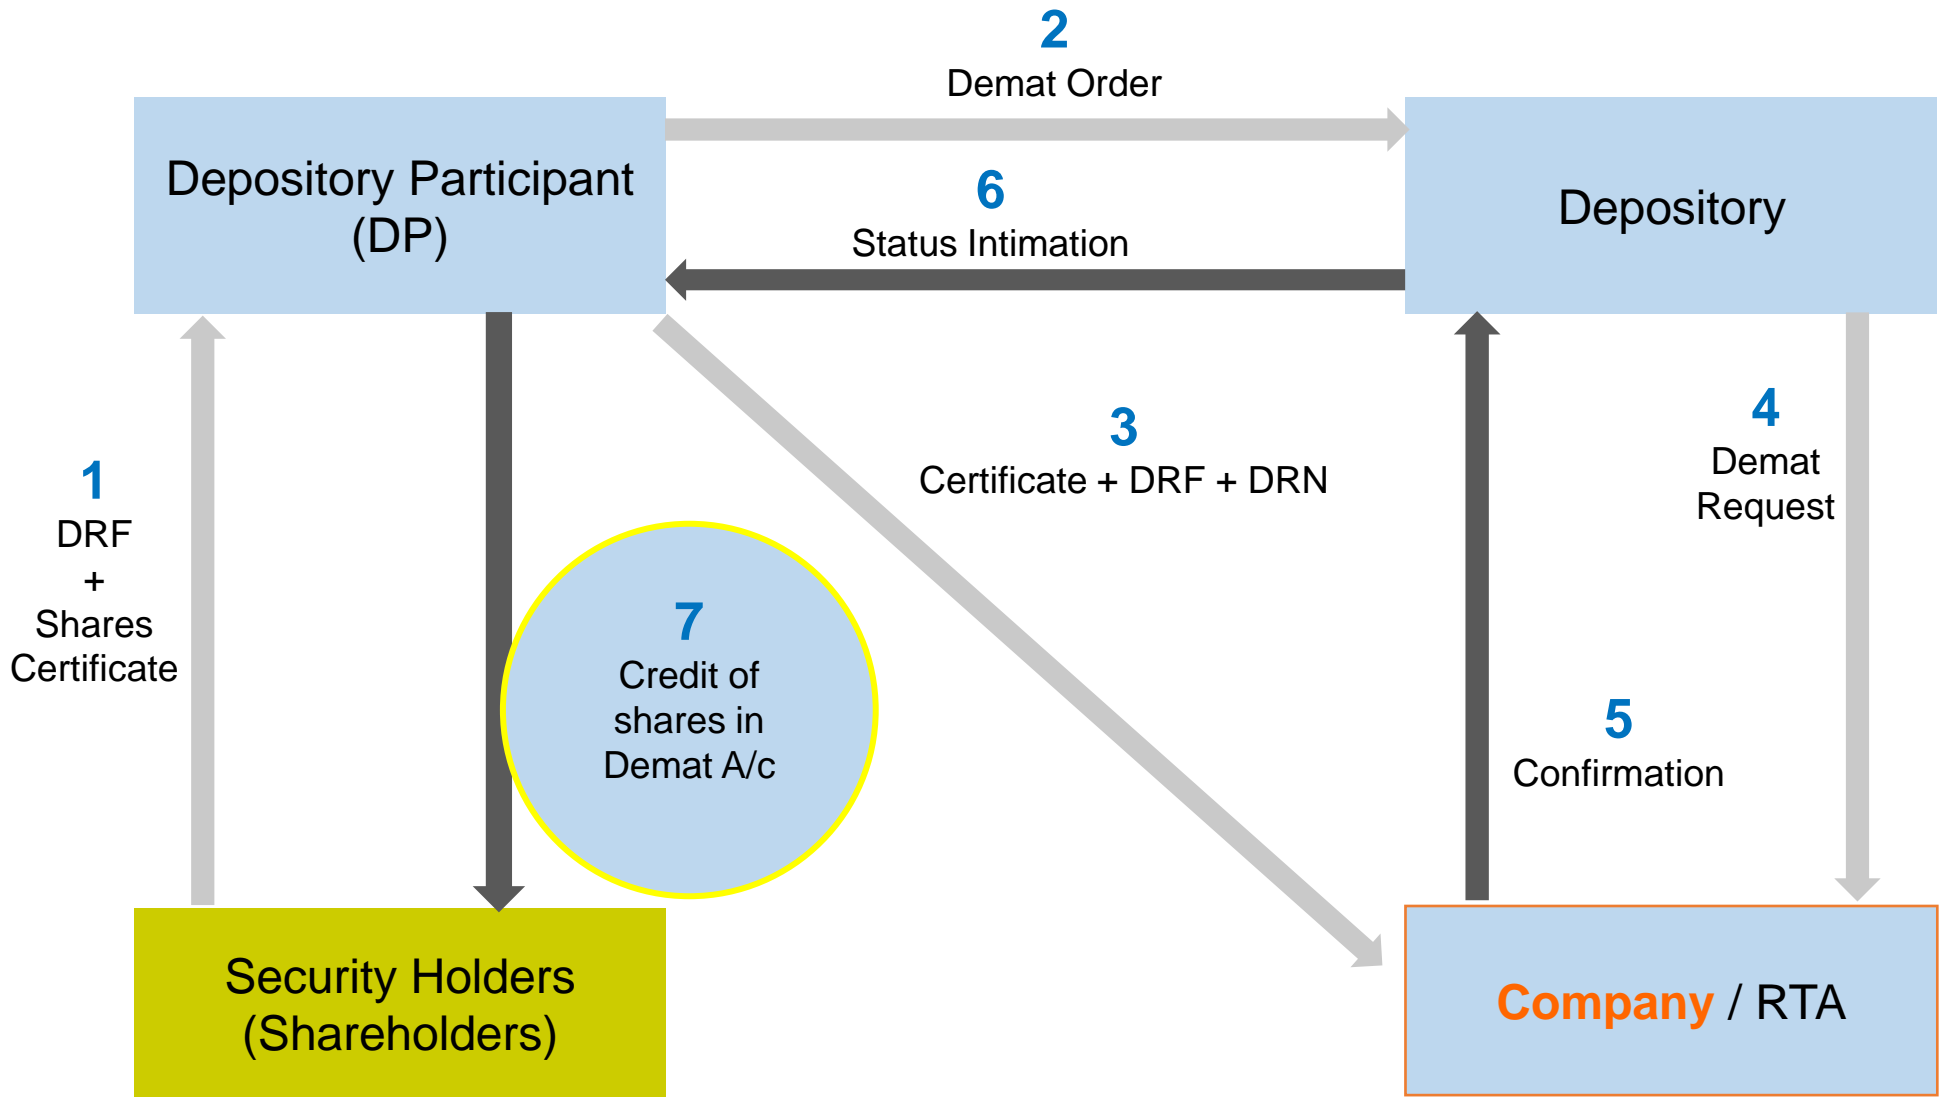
2
Demat Order

Depository Participant (DP)

6
Status Intimation

Depository

1
DRF
+
Shares Certificate

3
Certificate + DRF + DRN

4
Demat Request

7
Credit of shares in Demat A/c

5
Confirmation

Security Holders (Shareholders)

Company / RTA